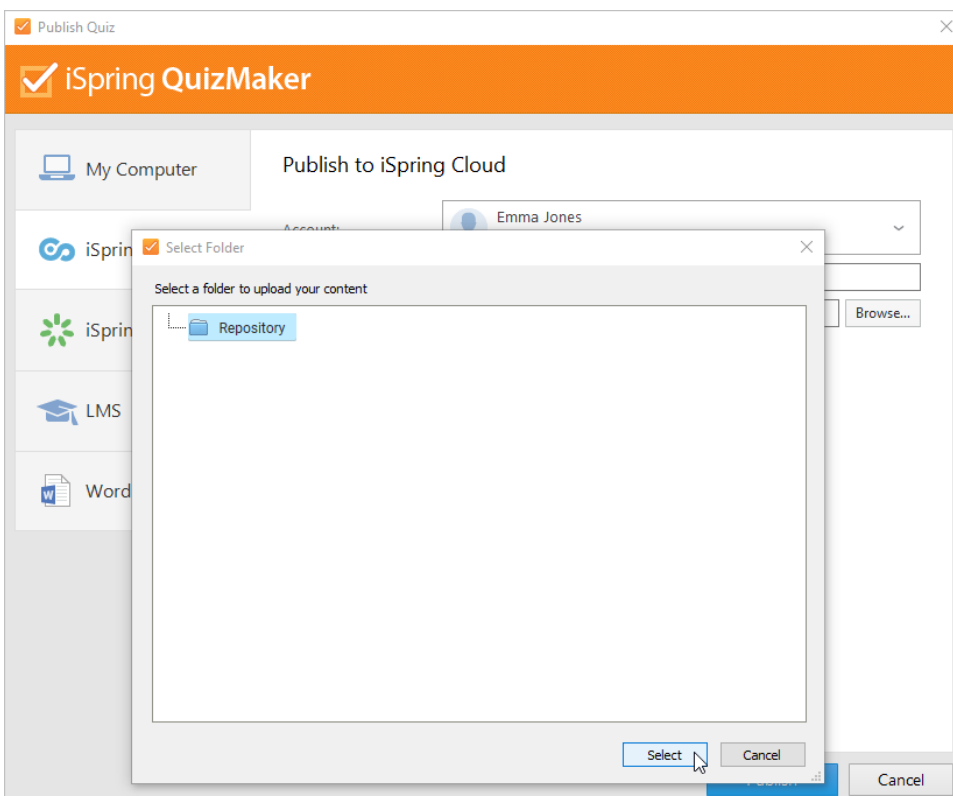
Publish Quiz

iSpring QuizMaker

My Computer

iSprin

iSprin

LMS

Word

Publish to iSpring Cloud

Account:

Emma Jones

Browse...

Select Folder

Select a folder to upload your content

Repository

Select

Cancel

Publish

Cancel